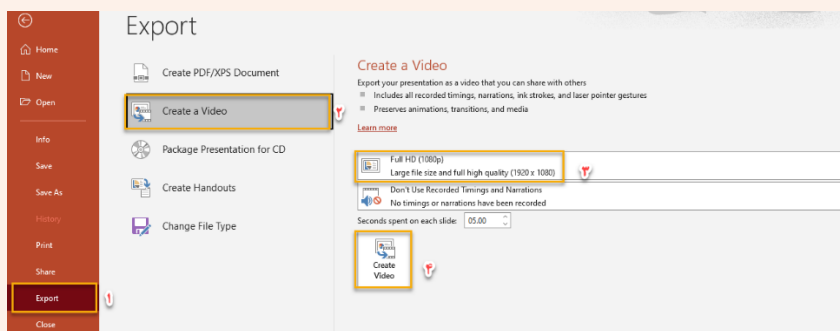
Home
New
Open
Info
Save
Save As
History
Print
Share
Export
Close

Export

Create PDF/XPS Document
Create a Video
Package Presentation for CD
Create Handouts
Change File Type

Create a Video
Export your presentation as a video that you can share with others
Includes all recorded timings, narrations, ink strokes, and laser pointer gestures
Preserves animations, transitions, and media
Learn more

Full HD (1080p)
Large file size and full high quality (1920 x 1080)

Don't Use Recorded Timings and Narrations
No timings or narrations have been recorded

Seconds spent on each slide: 05.00

Create Video

۱
۲
۳
۴